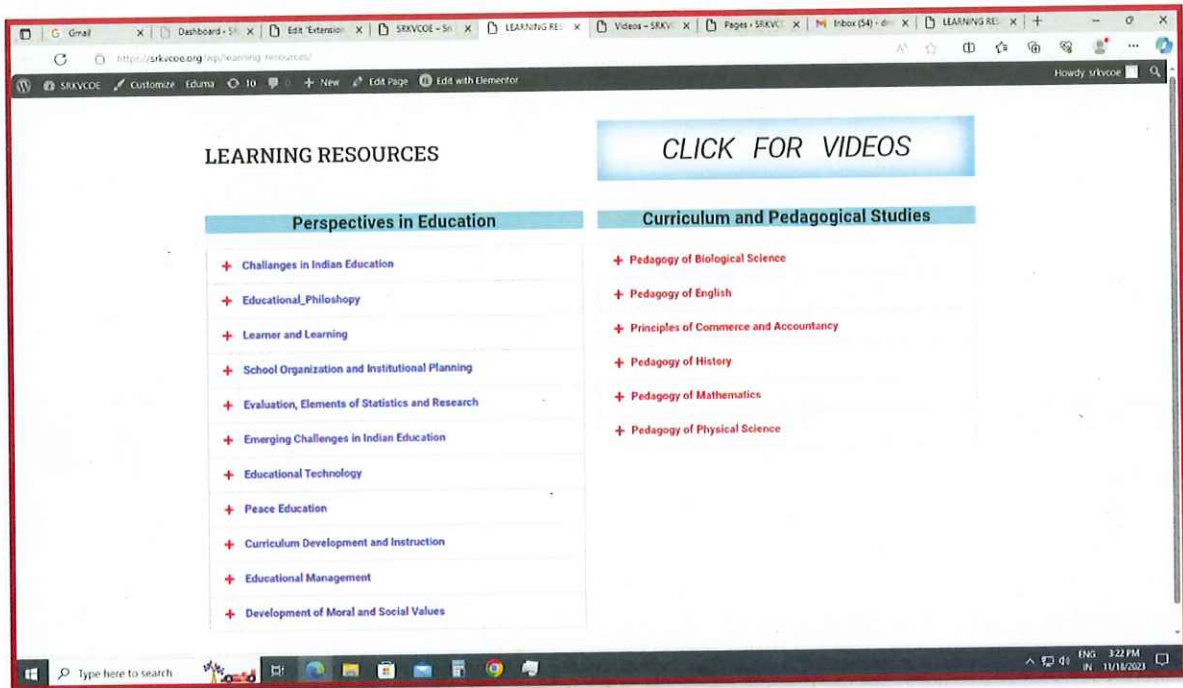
Gmail | Dashboard ‹ SR | Edit "Extension | SRKVCOE – Sri | LEARNING RES | Videos – SRKV | Pages ‹ SRKVC | Inbox (54) - d | LEARNING RES

https://srkvcoe.org/wp/learning-resources/

SRKVCOE  Customize  Eduma  10  0  + New  Edit Page  Edit with Elementor  Howdy, srkvcoe

LEARNING RESOURCES

CLICK FOR VIDEOS

Perspectives in Education

+ Challanges in Indian Education
+ Educational_Philoshopy
+ Learner and Learning
+ School Organization and Institutional Planning
+ Evaluation, Elements of Statistics and Research
+ Emerging Challenges in Indian Education
+ Educational Technology
+ Peace Education
+ Curriculum Development and Instruction
+ Educational Management
+ Development of Moral and Social Values

Curriculum and Pedagogical Studies

+ Pedagogy of Biological Science
+ Pedagogy of English
+ Principles of Commerce and Accountancy
+ Pedagogy of History
+ Pedagogy of Mathematics
+ Pedagogy of Physical Science

Type here to search

ENG IN 3:22 PM 11/18/2023